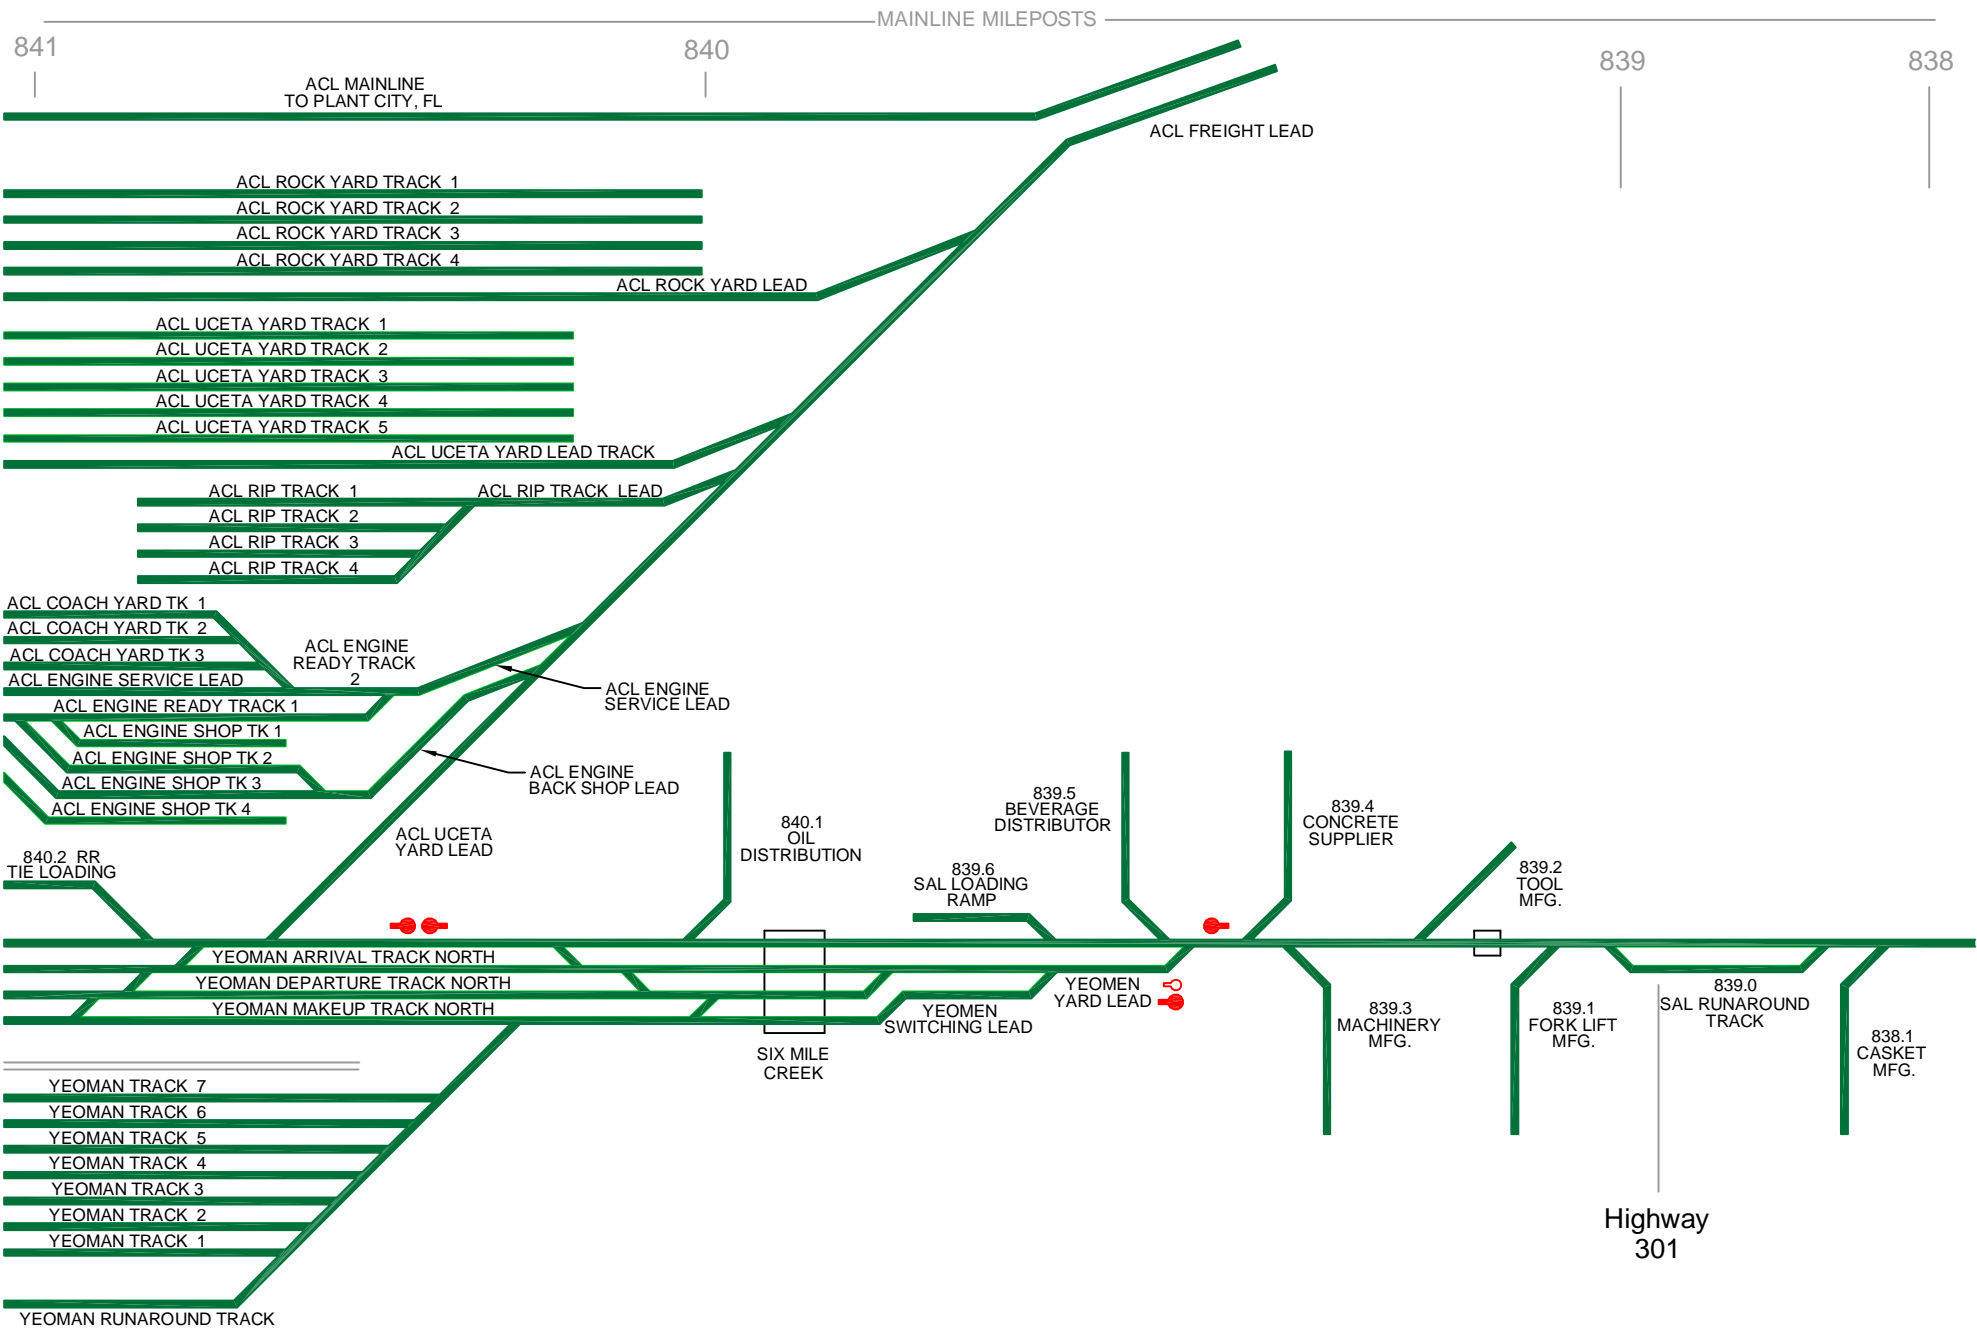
MAINLINE MILEPOSTS

841

840

839

838

ACL MAINLINE
TO PLANT CITY, FL

ACL FREIGHT LEAD

ACL ROCK YARD TRACK 1
ACL ROCK YARD TRACK 2
ACL ROCK YARD TRACK 3
ACL ROCK YARD TRACK 4
ACL ROCK YARD LEAD

ACL UCETA YARD TRACK 1
ACL UCETA YARD TRACK 2
ACL UCETA YARD TRACK 3
ACL UCETA YARD TRACK 4
ACL UCETA YARD TRACK 5
ACL UCETA YARD LEAD TRACK

ACL RIP TRACK 1
ACL RIP TRACK LEAD
ACL RIP TRACK 2
ACL RIP TRACK 3
ACL RIP TRACK 4

ACL COACH YARD TK 1
ACL COACH YARD TK 2
ACL COACH YARD TK 3
ACL ENGINE SERVICE LEAD
ACL ENGINE READY TRACK 2
ACL ENGINE READY TRACK 1
ACL ENGINE SHOP TK 1
ACL ENGINE SHOP TK 2
ACL ENGINE SHOP TK 3
ACL ENGINE SHOP TK 4

ACL ENGINE SERVICE LEAD

ACL ENGINE BACK SHOP LEAD

ACL UCETA YARD LEAD

840.2 RR TIE LOADING

840.1 OIL DISTRIBUTION

839.5 BEVERAGE DISTRIBUTOR

839.4 CONCRETE SUPPLIER

839.6 SAL LOADING RAMP

839.2 TOOL MFG.

YEOMAN ARRIVAL TRACK NORTH
YEOMAN DEPARTURE TRACK NORTH
YEOMAN MAKEUP TRACK NORTH

YEOMEN YARD LEAD

YEOMEN SWITCHING LEAD

SIX MILE CREEK

839.3 MACHINERY MFG.

839.1 FORK LIFT MFG.

839.0 SAL RUNAROUND TRACK

838.1 CASKET MFG.

YEOMAN TRACK 7
YEOMAN TRACK 6
YEOMAN TRACK 5
YEOMAN TRACK 4
YEOMAN TRACK 3
YEOMAN TRACK 2
YEOMAN TRACK 1

Highway 301

YEOMAN RUNAROUND TRACK